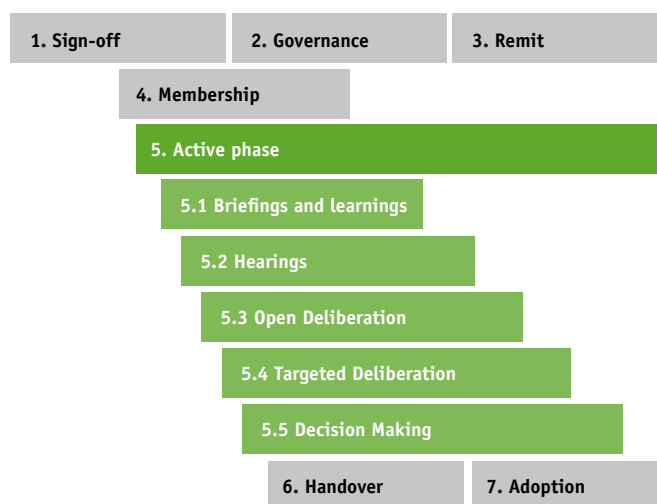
1. Sign-off

2. Governance

3. Remit

4. Membership

5. Active phase

5.1 Briefings and learnings

5.2 Hearings

5.3 Open Deliberation

5.4 Targeted Deliberation

5.5 Decision Making

6. Handover

7. Adoption